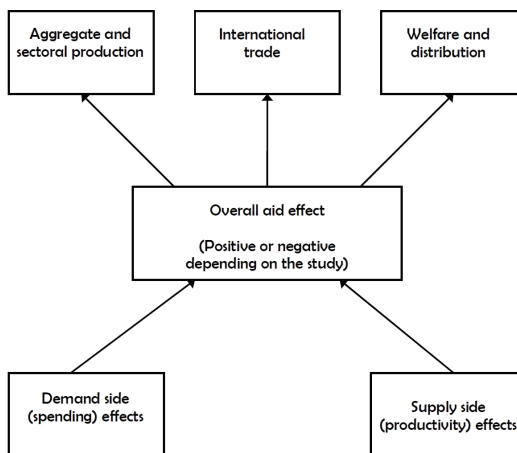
Aggregate and sectoral production

International trade

Welfare and distribution

Overall aid effect

(Positive or negative depending on the study)

Demand side (spending) effects

Supply side (productivity) effects